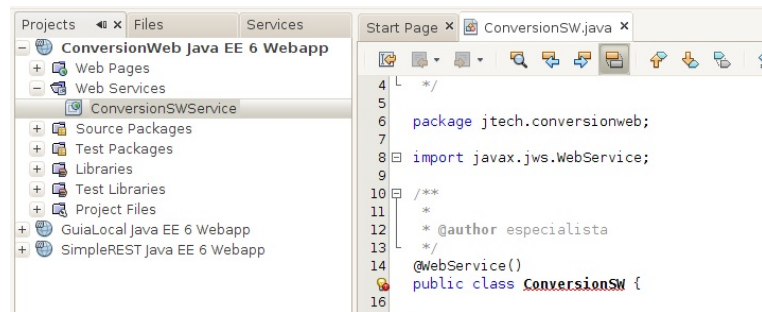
Projects ◂ × Files Services

ConversionWeb Java EE 6 Webapp
Web Pages
Web Services
ConversionSWService
Source Packages
Test Packages
Libraries
Test Libraries
Project Files
GuiaLocal Java EE 6 Webapp
SimpleREST Java EE 6 Webapp

Start Page × ConversionSW.java ×

4 */
5
6 package jtech.conversionweb;
7
8 import javax.jws.WebService;
9
10 /**
11 *
12 * @author especialista
13 */
14 @WebService()
public class ConversionSW {
16